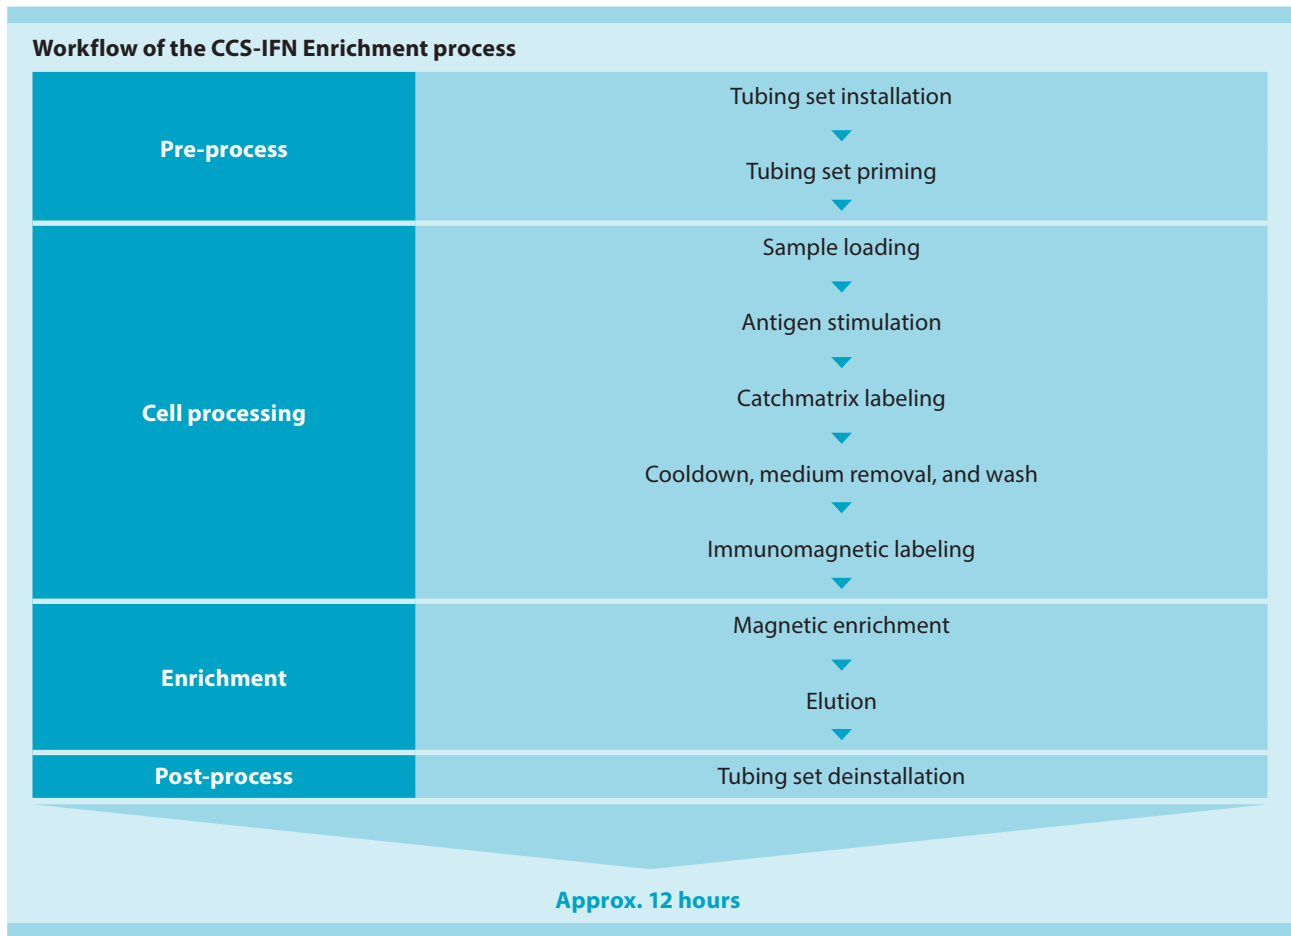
Workflow of the CCS-IFN Enrichment process

| Pre-process | Tubing set installation<br>Tubing set priming |
|---|---|
| Cell processing | Sample loading<br>Antigen stimulation<br>Catchmatrix labeling<br>Cooldown, medium removal, and wash<br>Immunomagnetic labeling |
| Enrichment | Magnetic enrichment<br>Elution |
| Post-process | Tubing set deinstallation |

Approx. 12 hours